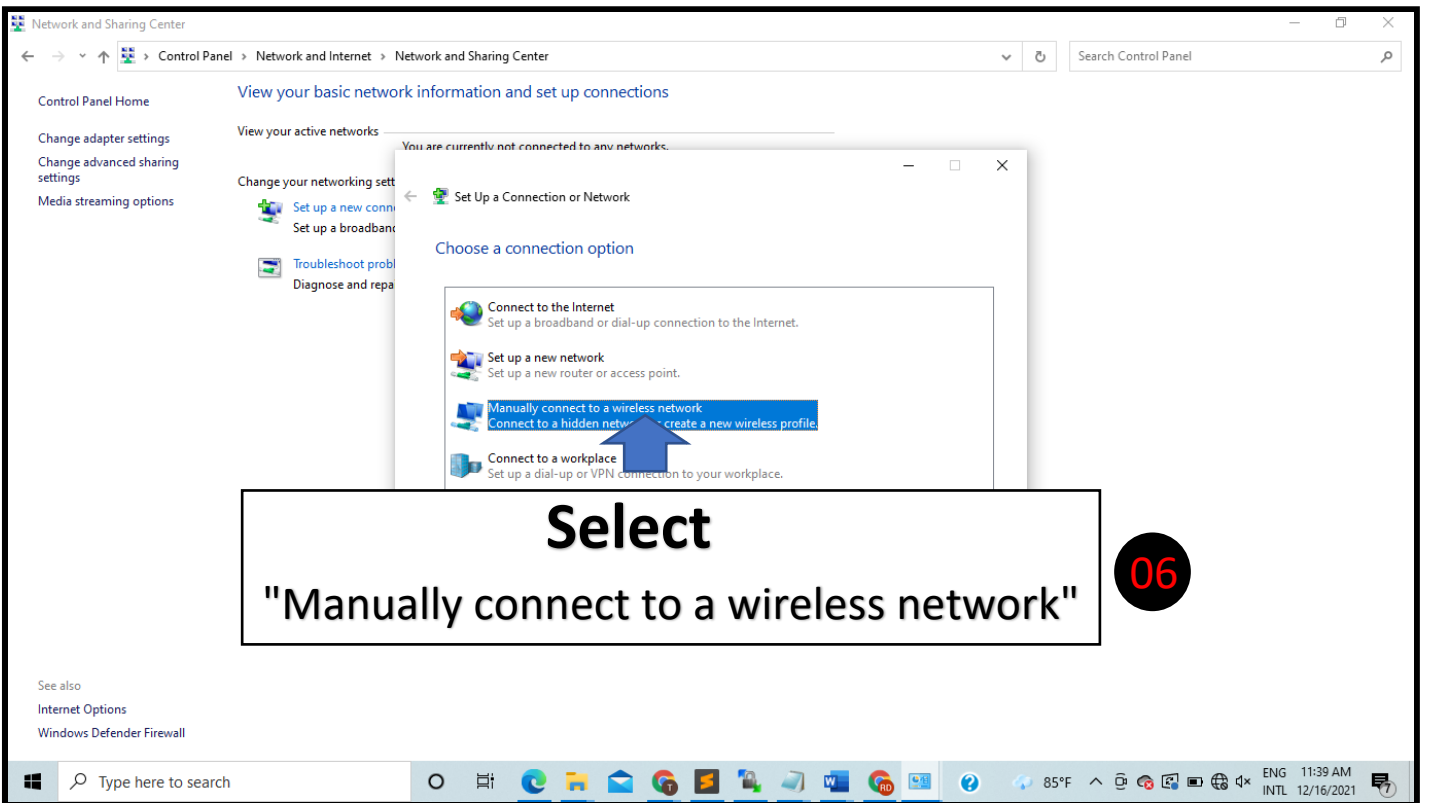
Network and Sharing Center

Control Panel > Network and Internet > Network and Sharing Center

Search Control Panel

Control Panel Home

Change adapter settings

Change advanced sharing settings

Media streaming options

View your basic network information and set up connections

View your active networks

You are currently not connected to any networks.

Change your networking sett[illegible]

Set up a new conn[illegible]

Set up a broadban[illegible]

Troubleshoot probl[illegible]

Diagnose and repa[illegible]

Set Up a Connection or Network

Choose a connection option

Connect to the Internet
Set up a broadband or dial-up connection to the Internet.

Set up a new network
Set up a new router or access point.

Manually connect to a wireless network
Connect to a hidden netw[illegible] create a new wireless profile.

Connect to a workplace
Set up a dial-up or VPN connection to your workplace.

Select
"Manually connect to a wireless network"

06

See also

Internet Options

Windows Defender Firewall

Type here to search

85°F

ENG INTL

11:39 AM 12/16/2021

7